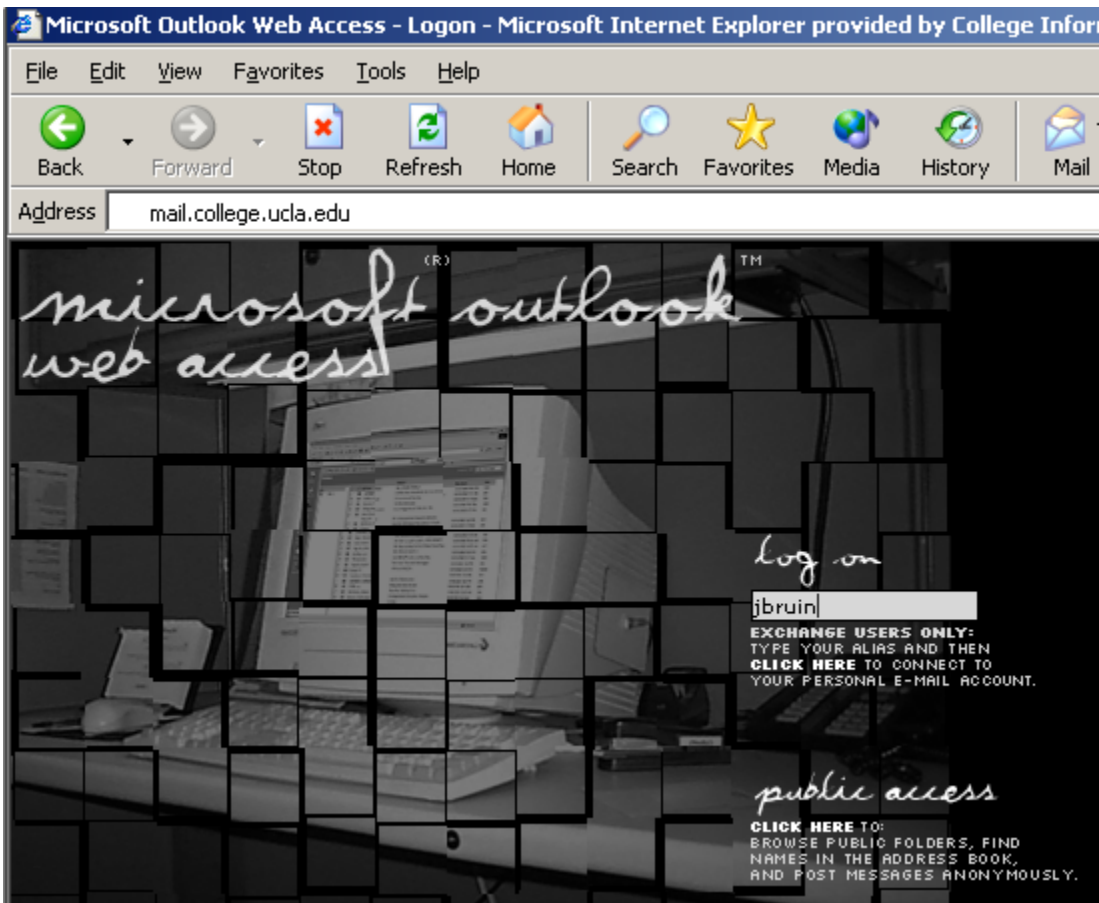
Microsoft Outlook Web Access - Logon - Microsoft Internet Explorer provided by College Infor

File Edit View Favorites Tools Help

Back Forward Stop Refresh Home Search Favorites Media History Mail

Address mail.college.ucla.edu

microsoft(R) outlook(TM) web access

log on

jbruin

EXCHANGE USERS ONLY: TYPE YOUR ALIAS AND THEN CLICK HERE TO CONNECT TO YOUR PERSONAL E-MAIL ACCOUNT.

public access

CLICK HERE TO: BROWSE PUBLIC FOLDERS, FIND NAMES IN THE ADDRESS BOOK, AND POST MESSAGES ANONYMOUSLY.